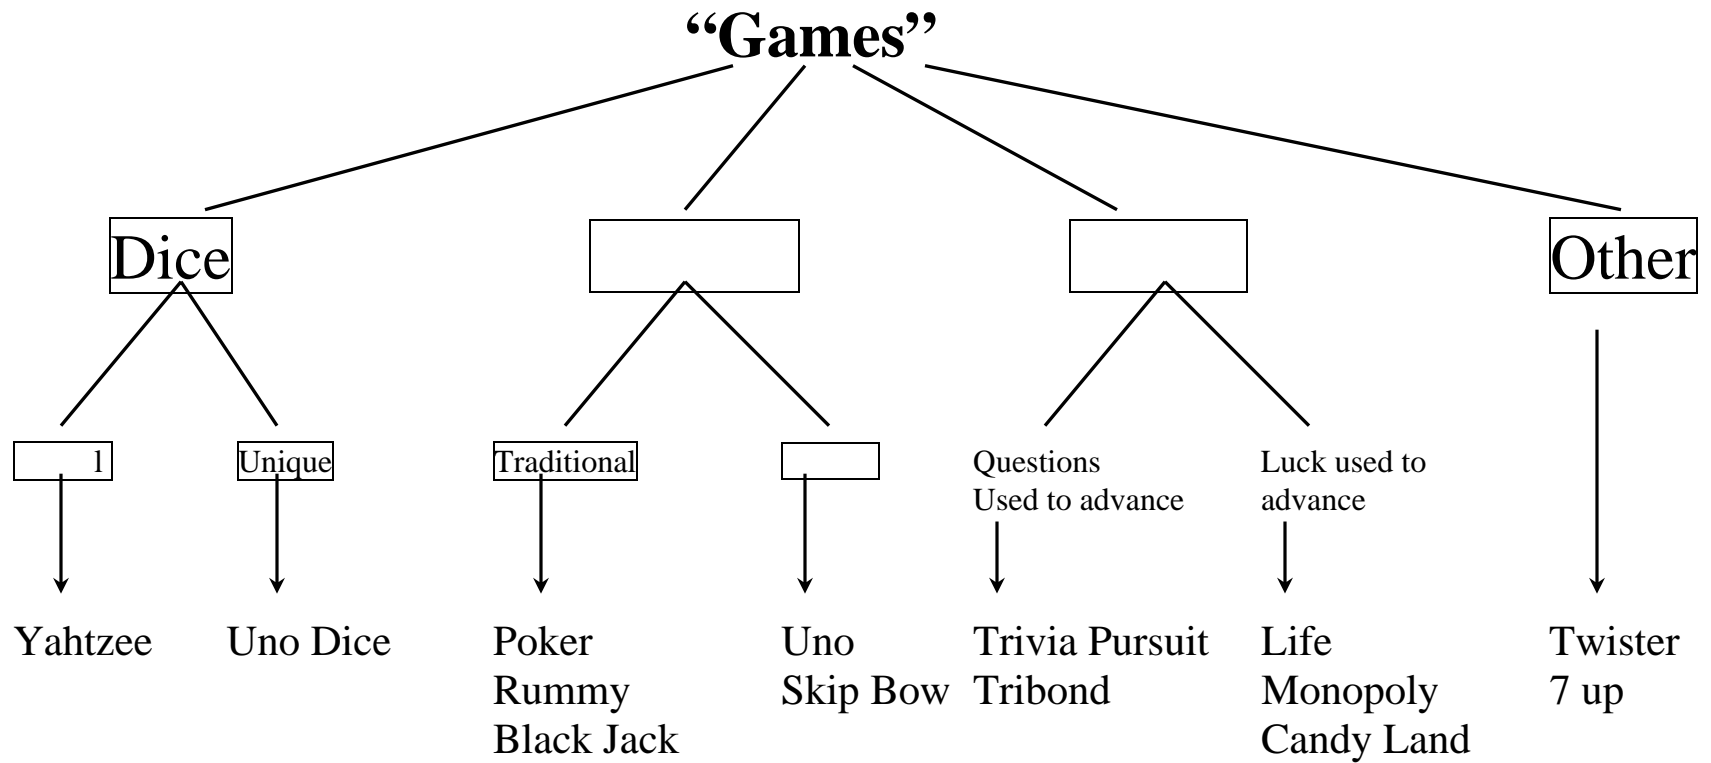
“Games”

Dice

Other

1

Unique

Traditional

Questions Used to advance

Luck used to advance

Yahtzee

Uno Dice

Poker
Rummy
Black Jack

Uno
Skip Bow

Trivia Pursuit
Tribond

Life
Monopoly
Candy Land

Twister
7 up